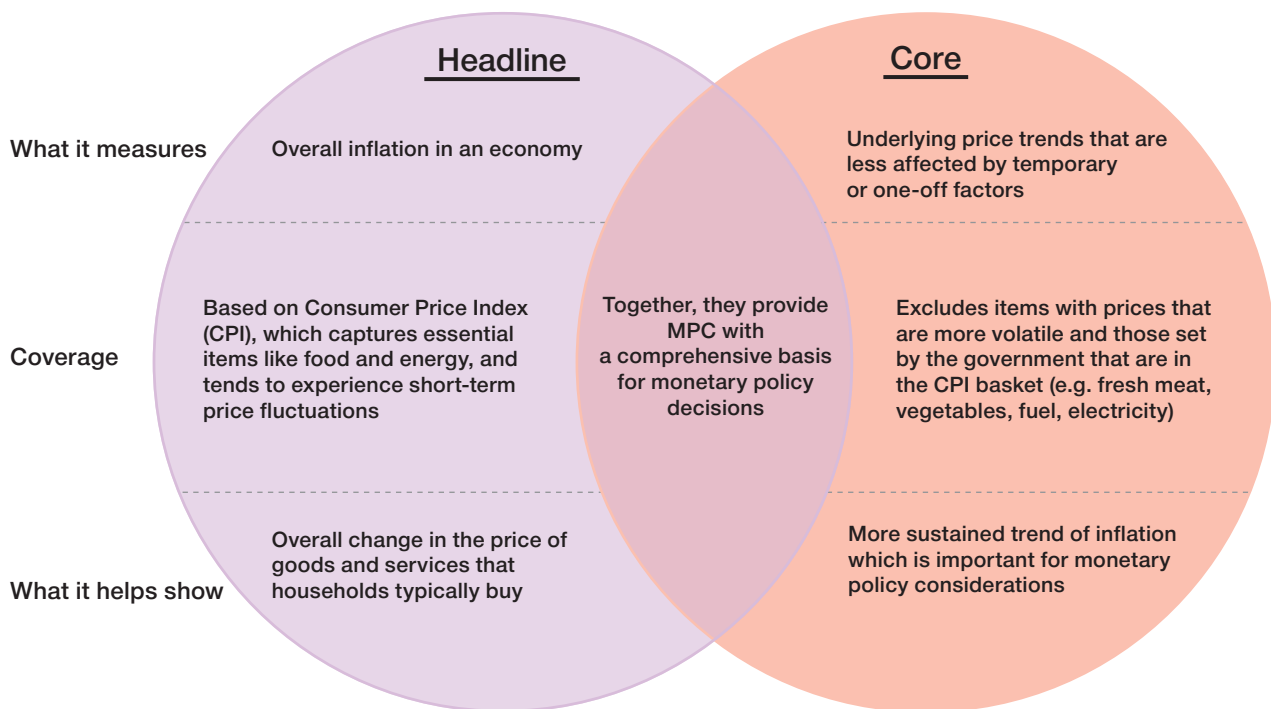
Headline

Core

What it measures

Overall inflation in an economy

Underlying price trends that are less affected by temporary or one-off factors

Coverage

Based on Consumer Price Index (CPI), which captures essential items like food and energy, and tends to experience short-term price fluctuations

Together, they provide MPC with a comprehensive basis for monetary policy decisions

Excludes items with prices that are more volatile and those set by the government that are in the CPI basket (e.g. fresh meat, vegetables, fuel, electricity)

What it helps show

Overall change in the price of goods and services that households typically buy

More sustained trend of inflation which is important for monetary policy considerations